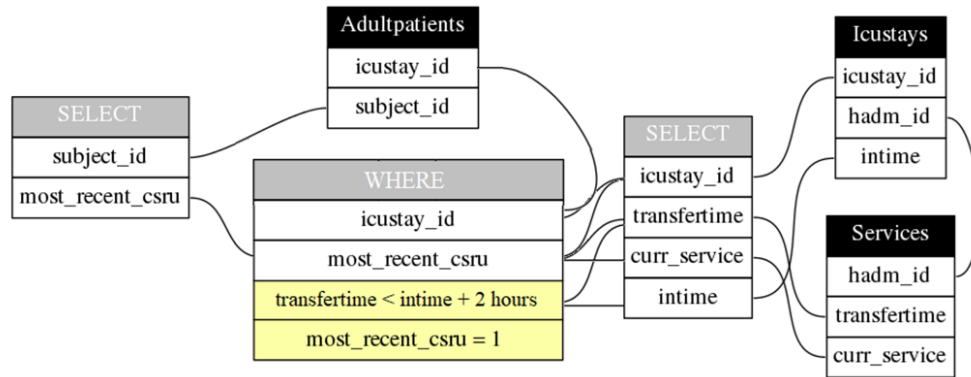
Adultpatients

| icustay_id |
|---|
| subject_id |

SELECT

| subject_id |
|---|
| most_recent_csru |

WHERE

| icustay_id |
|---|
| most_recent_csru |
| transfertime < intime + 2 hours |
| most_recent_csru = 1 |

SELECT

| icustay_id |
|---|
| transfertime |
| curr_service |
| intime |

Icustays

| icustay_id |
|---|
| hadm_id |
| intime |

Services

| hadm_id |
|---|
| transfertime |
| curr_service |